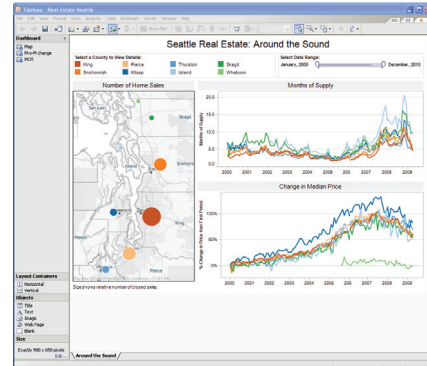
Tableau - Real Estate Seattle

File Edit View Format Data Analysis Table Dashboard Server Window Help

Dashboard
Map
Yr-o-Yr change
MOS

Seattle Real Estate: Around the Sound

Select a County to View Details:
King
Snohomish
Pierce
Kitsap
Thurston
Island
Skagit
Whatcom

Select Date Range:
January, 2000
December, 2010

Number of Home Sales

Skagit
Snohomish
King
Kitsap
Pierce

Size shows relative number of closed sales.

Months of Supply

Months of Supply

2000 2001 2002 2003 2004 2005 2006 2007 2008 2009

Change in Median Price

% Change in Price from First Period

2000 2001 2002 2003 2004 2005 2006 2007 2008 2009

Layout Containers
Horizontal
Vertical

Objects
Title
Text
Image
Web Page
Blank

Size
Exactly 900 x 650 pixels
Edit...

Around the Sound